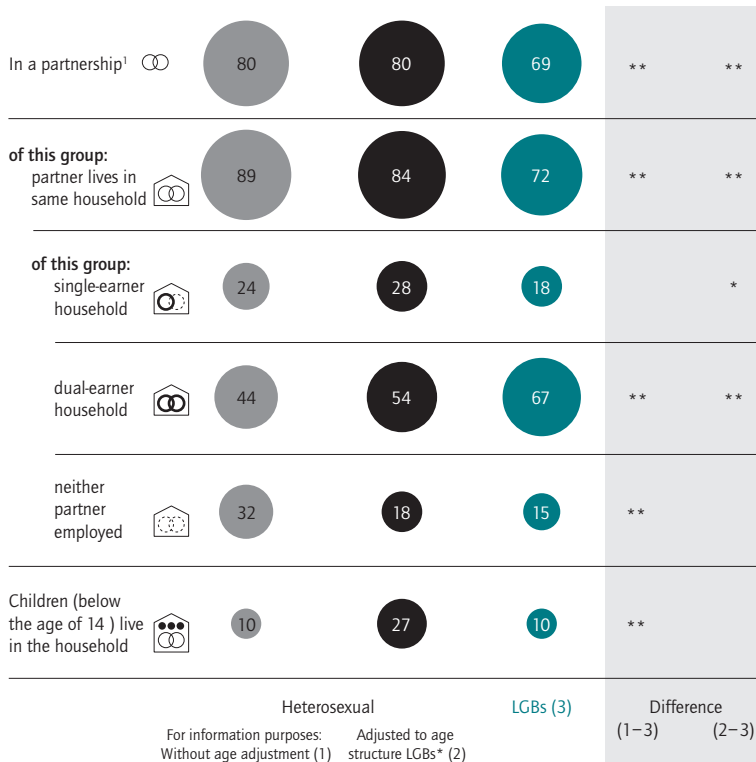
| | | | | | |
|---|---|---|---|---|---|
| In a partnership¹ | 80 | 80 | 69 | ** | ** |
| **of this group:** partner lives in same household | 89 | 84 | 72 | ** | ** |
| **of this group:** single-earner household | 24 | 28 | 18 | | * |
| dual-earner household | 44 | 54 | 67 | ** | ** |
| neither partner employed | 32 | 18 | 15 | ** | |
| Children (below the age of 14 ) live in the household | 10 | 27 | 10 | ** | |
| | For information purposes: Without age adjustment (1) | Adjusted to age structure LGBs* (2) | LGBs (3) | (1−3) | (2−3) |

Heterosexual

Difference